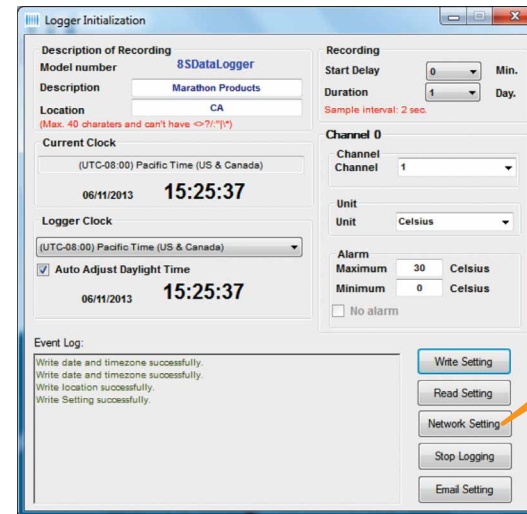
Logger Initialization

Description of Recording
Model number 8SDataLogger
Description Marathon Products
Location CA
(Max. 40 charaters and can't have <>?/:"|\*)

Current Clock
(UTC-08:00) Pacific Time (US & Canada)
06/11/2013 15:25:37

Logger Clock
(UTC-08:00) Pacific Time (US & Canada)
Auto Adjust Daylight Time
06/11/2013 15:25:37

Recording
Start Delay 0 Min.
Duration 1 Day.
Sample interval: 2 sec.

Channel 0
Channel
Channel 1

Unit
Unit Celsius

Alarm
Maximum 30 Celsius
Minimum 0 Celsius
No alarm

Event Log:
Write date and timezone successfully.
Write date and timezone successfully.
Write location successfully.
Write Setting successfully.

Write Setting
Read Setting
Network Setting
Stop Logging
Email Setting